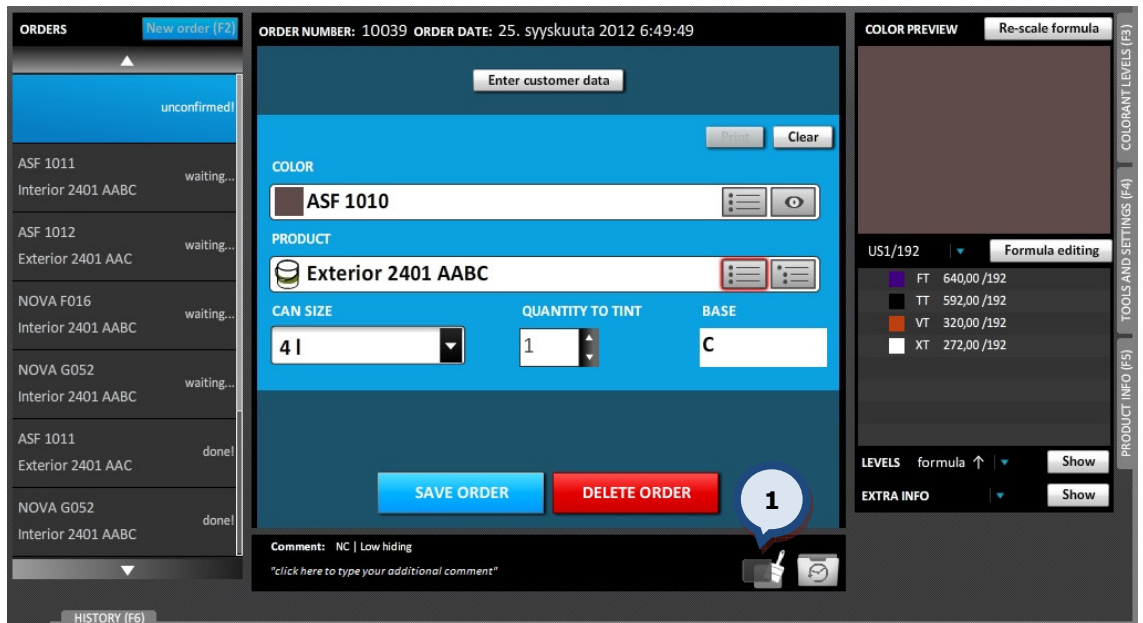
ORDERS New order (F2)

unconfirmed!

ASF 1011 Interior 2401 AABC waiting...

ASF 1012 Exterior 2401 AAC waiting...

NOVA F016 Interior 2401 AABC waiting...

NOVA G052 Interior 2401 AABC waiting...

ASF 1011 Exterior 2401 AAC done!

NOVA G052 Interior 2401 AABC done!

ORDER NUMBER: 10039 ORDER DATE: 25. syyskuuta 2012 6:49:49

Enter customer data

Print Clear

COLOR

ASF 1010

PRODUCT

Exterior 2401 AABC

CAN SIZE

4 l

QUANTITY TO TINT

1

BASE

C

SAVE ORDER DELETE ORDER

1

Comment: NC | Low hiding

"click here to type your additional comment"

COLOR PREVIEW Re-scale formula

US1/192 Formula editing

FT 640,00 /192
TT 592,00 /192
VT 320,00 /192
XT 272,00 /192

LEVELS formula Show

EXTRA INFO Show

COLORANT LEVELS (F3)

TOOLS AND SETTINGS (F4)

PRODUCT INFO (F5)

HISTORY (F6)